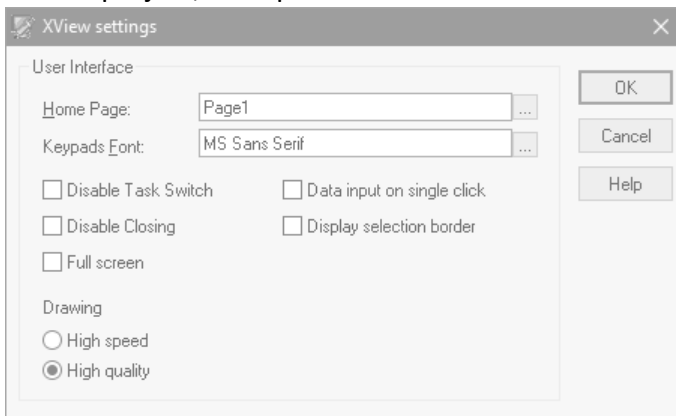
XView settings

User Interface

Home Page: Page1 ...

Keypads Font: MS Sans Serif ...

Disable Task Switch

Data input on single click

Disable Closing

Display selection border

Full screen

Drawing

High speed

High quality

OK

Cancel

Help